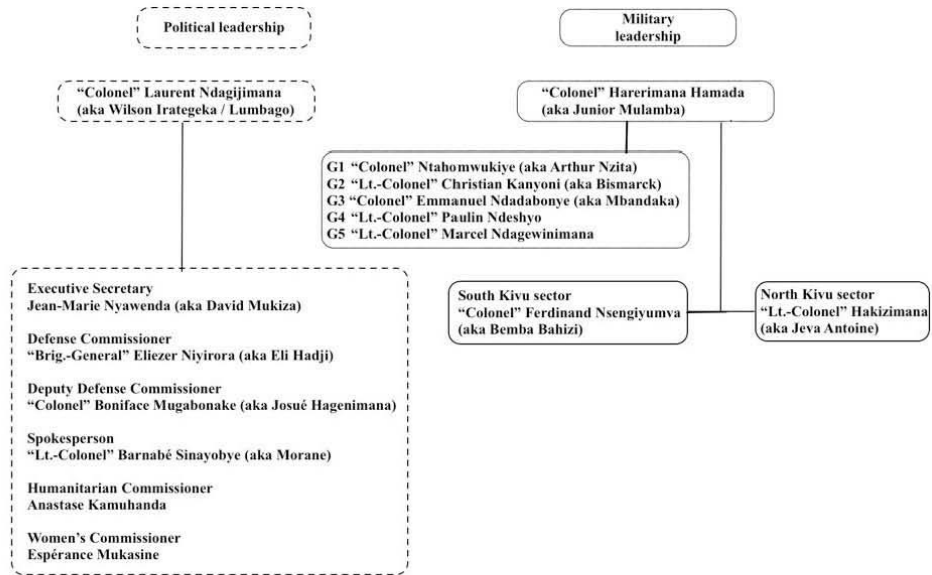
Political leadership

"Colonel" Laurent Ndagijimana (aka Wilson Irategeka / Lumbago)

Executive Secretary
Jean-Marie Nyawenda (aka David Mukiza)

Defense Commissioner
"Brig.-General" Eliezer Niyirora (aka Eli Hadji)

Deputy Defense Commissioner
"Colonel" Boniface Mugabonake (aka Josué Hagenimana)

Spokesperson
"Lt.-Colonel" Barnabé Sinayobye (aka Morane)

Humanitarian Commissioner
Anastase Kamuhanda

Women's Commissioner
Espérance Mukasine

Military leadership

"Colonel" Harerimana Hamada (aka Junior Mulamba)

G1 "Colonel" Ntahomwukiye (aka Arthur Nzita)
G2 "Lt.-Colonel" Christian Kanyoni (aka Bismarck)
G3 "Colonel" Emmanuel Ndadabonye (aka Mbandaka)
G4 "Lt.-Colonel" Paulin Ndeshyo
G5 "Lt.-Colonel" Marcel Ndagewinimana

South Kivu sector
"Colonel" Ferdinand Nsengiyumva (aka Bemba Bahizi)

North Kivu sector
"Lt.-Colonel" Hakizimana (aka Jeva Antoine)